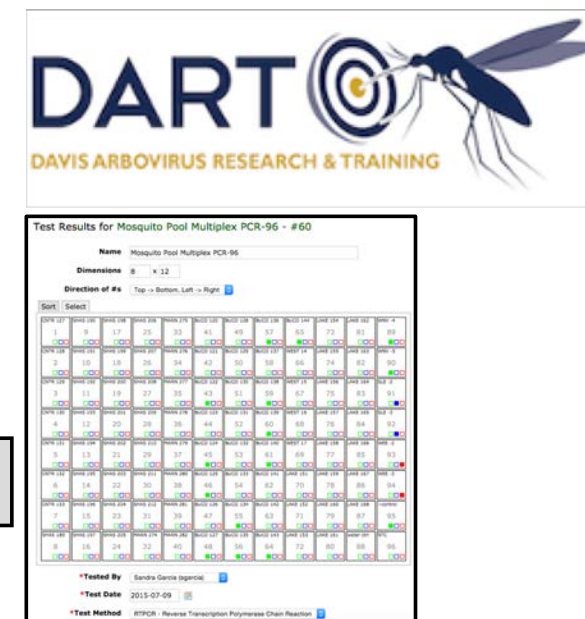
DART

DAVIS ARBOVIRUS RESEARCH & TRAINING

Test Results for Mosquito Pool Multiplex PCR-96 - #60

Name Mosquito Pool Multiplex PCR-96

Dimensions 8 × 12

Direction of #s Top -> Bottom, Left -> Right

Sort Select

| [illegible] 1 | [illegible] 9 | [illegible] 17 | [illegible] 25 | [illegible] 33 | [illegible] 41 | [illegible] 49 | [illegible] 57 | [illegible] 65 | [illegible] 73 | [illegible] 81 | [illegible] 89 |
|---|---|---|---|---|---|---|---|---|---|---|---|
| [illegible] 2 | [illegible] 10 | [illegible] 18 | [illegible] 26 | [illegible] 34 | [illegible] 42 | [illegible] 50 | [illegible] 58 | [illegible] 66 | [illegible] 74 | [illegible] 82 | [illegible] 90 |
| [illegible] 3 | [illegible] 11 | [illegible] 19 | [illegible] 27 | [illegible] 35 | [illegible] 43 | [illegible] 51 | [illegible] 59 | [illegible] 67 | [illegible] 75 | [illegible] 83 | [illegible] 91 |
| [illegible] 4 | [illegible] 12 | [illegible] 20 | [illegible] 28 | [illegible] 36 | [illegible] 44 | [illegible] 52 | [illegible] 60 | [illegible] 68 | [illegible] 76 | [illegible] 84 | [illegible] 92 |
| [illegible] 5 | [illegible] 13 | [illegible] 21 | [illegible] 29 | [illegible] 37 | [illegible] 45 | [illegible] 53 | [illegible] 61 | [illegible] 69 | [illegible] 77 | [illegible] 85 | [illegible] 93 |
| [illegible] 6 | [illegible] 14 | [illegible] 22 | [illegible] 30 | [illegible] 38 | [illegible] 46 | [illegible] 54 | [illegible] 62 | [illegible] 70 | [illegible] 78 | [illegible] 86 | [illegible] 94 |
| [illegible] 7 | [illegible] 15 | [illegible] 23 | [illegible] 31 | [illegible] 39 | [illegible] 47 | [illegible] 55 | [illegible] 63 | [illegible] 71 | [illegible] 79 | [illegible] 87 | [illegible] 95 |
| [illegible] 8 | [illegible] 16 | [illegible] 24 | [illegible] 32 | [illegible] 40 | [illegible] 48 | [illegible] 56 | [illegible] 64 | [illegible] 72 | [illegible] 80 | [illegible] 88 | NTC 96 |

*Tested By Sandra Garcia (sgarcia)

*Test Date 2015-07-09

*Test Method RTPCR - Reverse Transcription Polymerase Chain Reaction